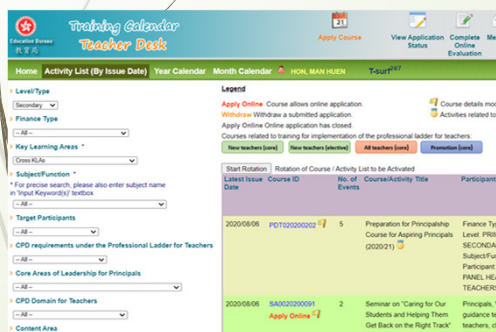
Education Bureau 教育局

Training Calendar
Teacher Desk

Apply Course | View Application Status | Complete Online Evaluation | Me

Home | Activity List (By Issue Date) | Year Calendar | Month Calendar | HON, MAN HUEN | T-surf

Level/Type
Secondary

Finance Type
-- All --

Key Learning Areas *
Cross KLAs

Subject/Function *
For precise search, please also enter subject name in 'Input Keyword(s)' textbox
-- All --

Target Participants
-- All --

CPD requirements under the Professional Ladder for Teachers
-- All --

Core Areas of Leadership for Principals
-- All --

CPD Domain for Teachers
-- All --

Content Area

Legend
Apply Online Course allows online application.
Withdraw Withdraw a submitted application.
Apply Online Online application has closed.
Courses related to training for implementation of the professional ladder for teachers:
New teachers (core) | New teachers (elective) | All teachers (core) | Promotion (core)
Course details mo
Activities related to

Start Rotation | Rotation of Course / Activity List to be Activated

| Latest Issue Date | Course ID | No. of Events | Course/Activity Title | Participant |
|---|---|---|---|---|
| 2020/08/06 | PDT020200202 | 5 | Preparation for Principalship Course for Aspiring Principals (2020/21) | Finance Ty Level: PRIN SECONDA Subject/Fu Participant PANEL HEA TEACHERS |
| 2020/08/06 | SA0020200091 Apply Online | 2 | Seminar on "Caring for Our Students and Helping Them Get Back on the Right Track" | Principals, guidance te teachers, c |